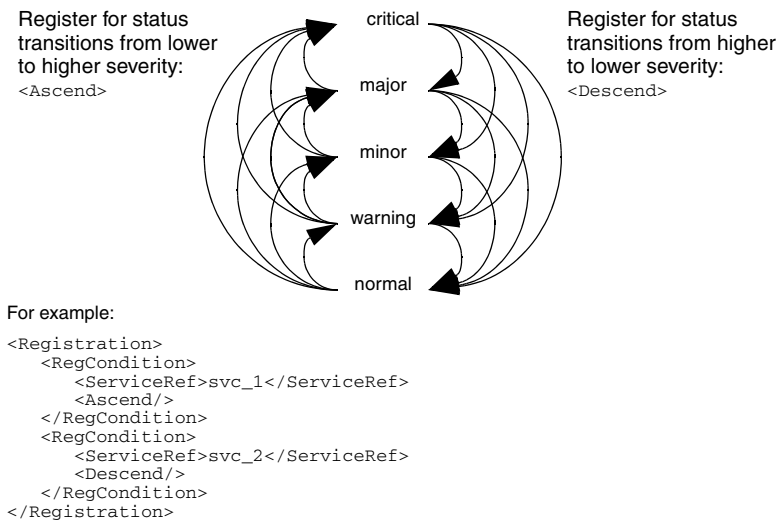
Register for status transitions from lower to higher severity:
<Ascend>

critical

major

minor

warning

normal

Register for status transitions from higher to lower severity:
<Descend>

For example:

```
<Registration>
   <RegCondition>
      <ServiceRef>svc_1</ServiceRef>
      <Ascend/>
   </RegCondition>
   <RegCondition>
      <ServiceRef>svc_2</ServiceRef>
      <Descend/>
   </RegCondition>
</Registration>
```